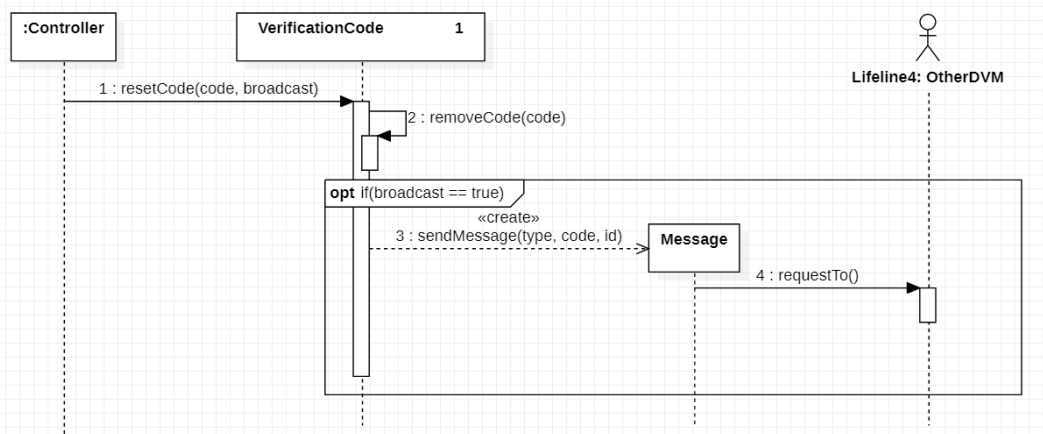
:Controller

VerificationCode 1

Lifeline4: OtherDVM

1 : resetCode(code, broadcast)

2 : removeCode(code)

opt if(broadcast == true)

«create»

3 : sendMessage(type, code, id)

Message

4 : requestTo()